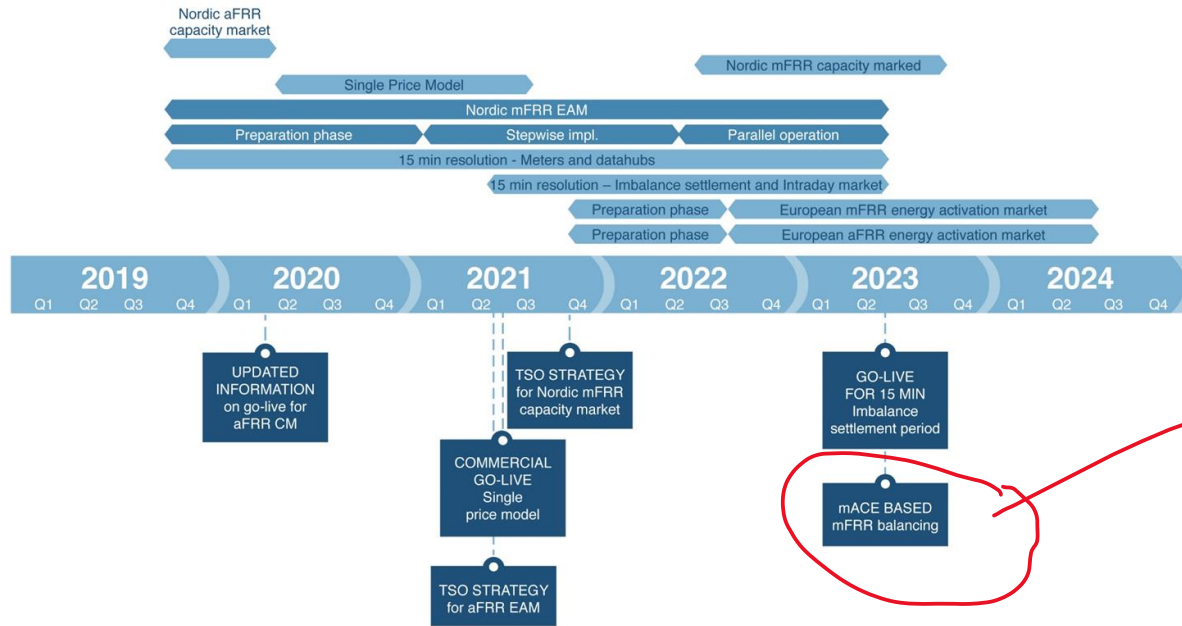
Nordic aFRR capacity market

Nordic mFRR capacity marked

Single Price Model

Nordic mFRR EAM

Preparation phase

Stepwise impl.

Parallel operation

15 min resolution - Meters and datahubs

15 min resolution – Imbalance settlement and Intraday market

Preparation phase

European mFRR energy activation market

Preparation phase

European aFRR energy activation market

2019
Q1 Q2 Q3 Q4

2020
Q1 Q2 Q3 Q4

2021
Q1 Q2 Q3 Q4

2022
Q1 Q2 Q3 Q4

2023
Q1 Q2 Q3 Q4

2024
Q1 Q2 Q3 Q4

UPDATED INFORMATION on go-live for aFRR CM

TSO STRATEGY for Nordic mFRR capacity market

COMMERCIAL GO-LIVE Single price model

TSO STRATEGY for aFRR EAM

GO-LIVE FOR 15 MIN Imbalance settlement period

mACE BASED mFRR balancing